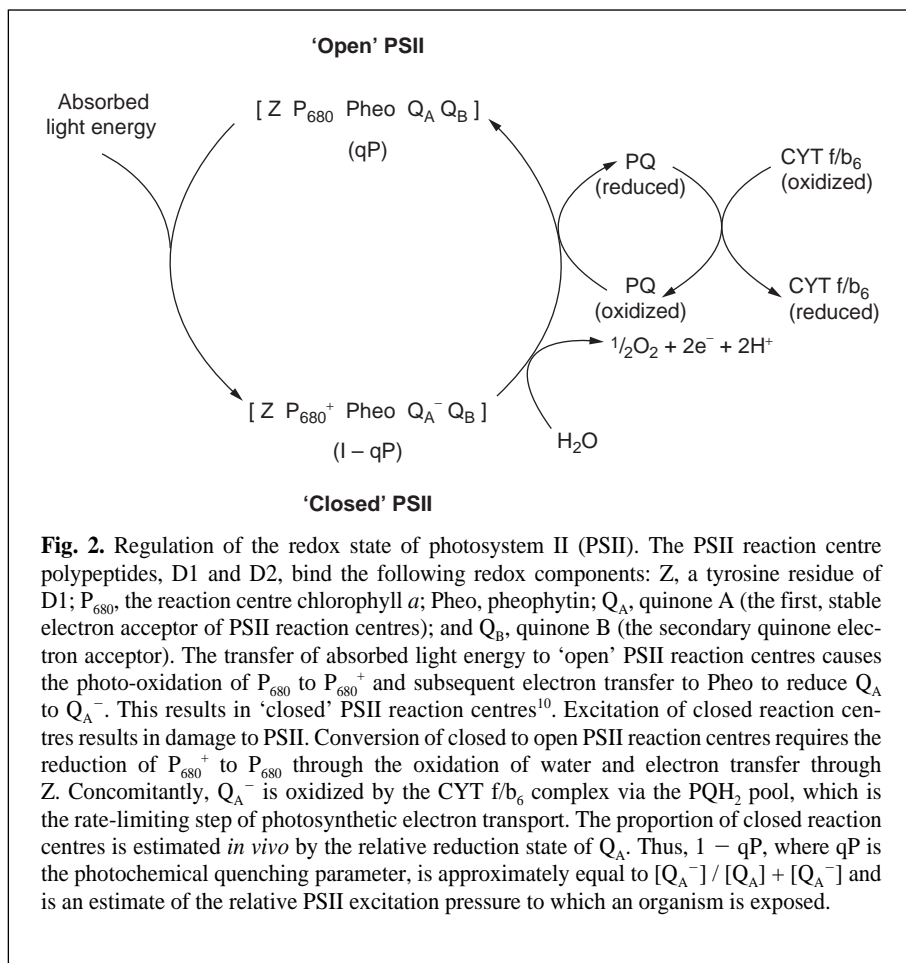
'Open' PSII

Absorbed light energy

[ Z $P_{680}$ Pheo $Q_A$ $Q_B$ ]

(qP)

PQ (reduced)

CYT f/$b_6$ (oxidized)

PQ (oxidized)

CYT f/$b_6$ (reduced)

$^1/_2O_2 + 2e^- + 2H^+$

[ Z $P_{680}^+$ Pheo $Q_A^-$ $Q_B$ ]

(I – qP)

$H_2O$

'Closed' PSII

**Fig. 2.** Regulation of the redox state of photosystem II (PSII). The PSII reaction centre polypeptides, D1 and D2, bind the following redox components: Z, a tyrosine residue of D1; $P_{680}$, the reaction centre chlorophyll *a*; Pheo, pheophytin; $Q_A$, quinone A (the first, stable electron acceptor of PSII reaction centres); and $Q_B$, quinone B (the secondary quinone electron acceptor). The transfer of absorbed light energy to 'open' PSII reaction centres causes the photo-oxidation of $P_{680}$ to $P_{680}^+$ and subsequent electron transfer to Pheo to reduce $Q_A$ to $Q_A^-$. This results in 'closed' PSII reaction centres$^{10}$. Excitation of closed reaction centres results in damage to PSII. Conversion of closed to open PSII reaction centres requires the reduction of $P_{680}^+$ to $P_{680}$ through the oxidation of water and electron transfer through Z. Concomitantly, $Q_A^-$ is oxidized by the CYT f/$b_6$ complex via the $PQH_2$ pool, which is the rate-limiting step of photosynthetic electron transport. The proportion of closed reaction centres is estimated *in vivo* by the relative reduction state of $Q_A$. Thus, $1 - qP$, where qP is the photochemical quenching parameter, is approximately equal to $[Q_A^-] / [Q_A] + [Q_A^-]$ and is an estimate of the relative PSII excitation pressure to which an organism is exposed.